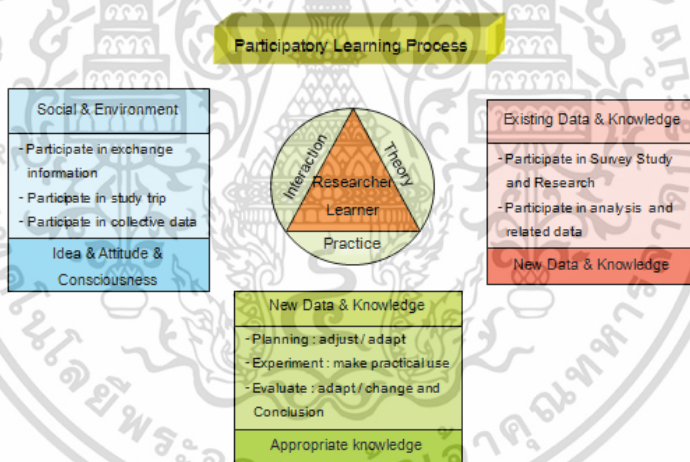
Participatory Learning Process

Social & Environment

- Participate in exchange information
- Participate in study trip
- Participate in collective data

Idea & Attitude & Consciousness

Interaction

Theory

Researcher

Learner

Practice

Existing Data & Knowledge

- Participate in Survey Study and Research
- Participate in analysis and related data

New Data & Knowledge

New Data & Knowledge

- Planning : adjust / adapt
- Experiment : make practical use
- Evaluate : adapt / change and Conclusion

Appropriate knowledge